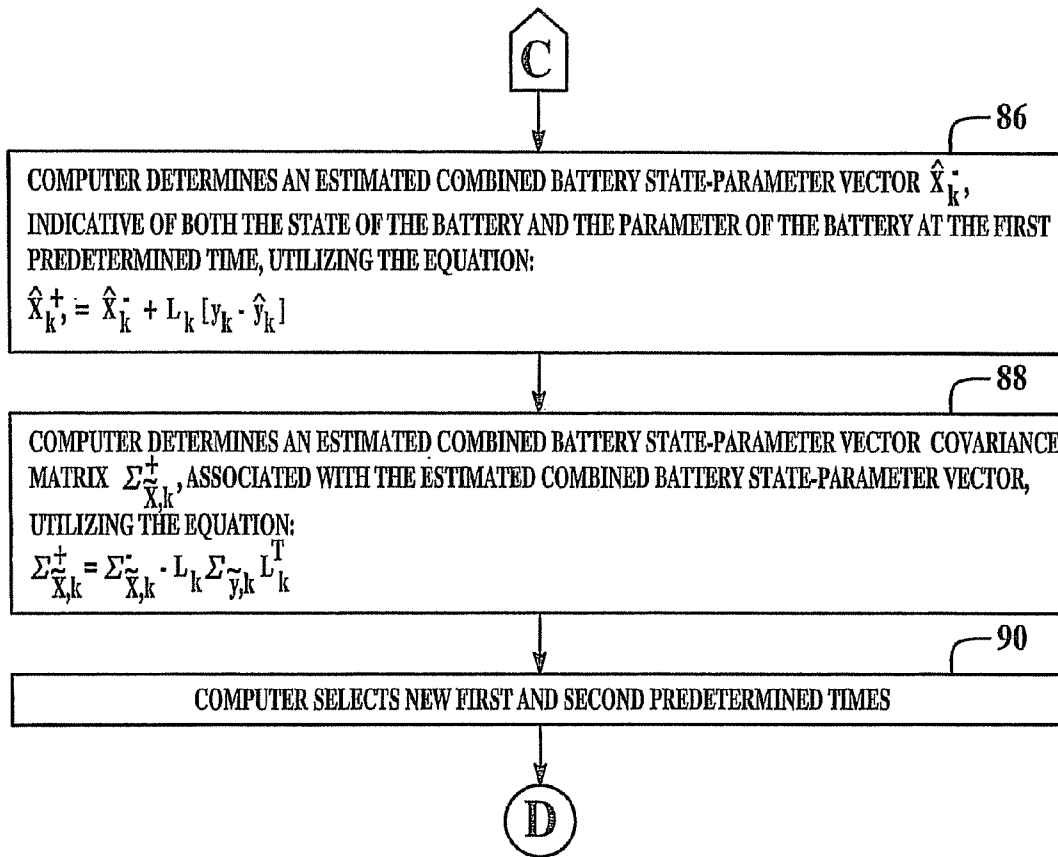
C

86

COMPUTER DETERMINES AN ESTIMATED COMBINED BATTERY STATE-PARAMETER VECTOR $\hat{X}_k^-$, INDICATIVE OF BOTH THE STATE OF THE BATTERY AND THE PARAMETER OF THE BATTERY AT THE FIRST PREDETERMINED TIME, UTILIZING THE EQUATION:

$\hat{X}_k^+ = \hat{X}_k^- + L_k [y_k - \hat{y}_k]$

88

COMPUTER DETERMINES AN ESTIMATED COMBINED BATTERY STATE-PARAMETER VECTOR COVARIANCE MATRIX $\Sigma_{\tilde{X},k}^+$, ASSOCIATED WITH THE ESTIMATED COMBINED BATTERY STATE-PARAMETER VECTOR, UTILIZING THE EQUATION:

$\Sigma_{\tilde{X},k}^+ = \Sigma_{\tilde{X},k}^- - L_k \Sigma_{\tilde{y},k} L_k^T$

90

COMPUTER SELECTS NEW FIRST AND SECOND PREDETERMINED TIMES

D